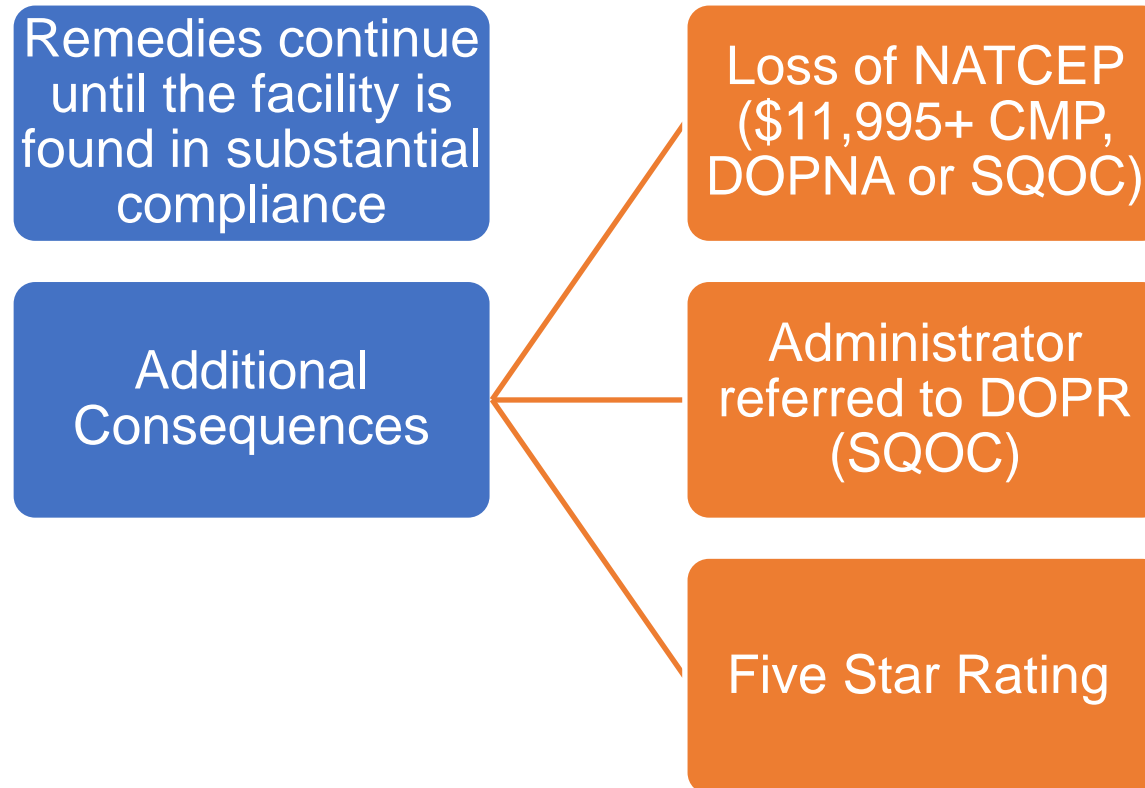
Remedies continue until the facility is found in substantial compliance

Additional Consequences

Loss of NATCEP (\$11,995+ CMP, DOPNA or SQOC)

Administrator referred to DOPR (SQOC)

Five Star Rating